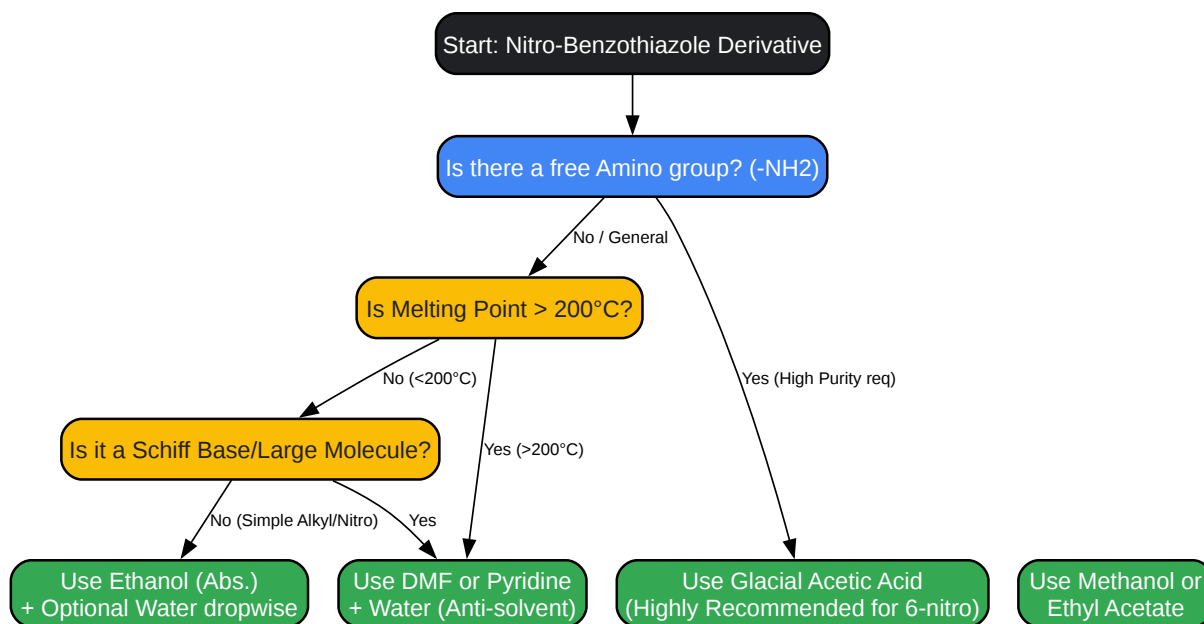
Start: Nitro-Benzothiazole Derivative

Is there a free Amino group? (-NH2)

No / General

Is Melting Point > 200°C?

Yes (High Purity req)

No (<200°C)

Is it a Schiff Base/Large Molecule?

Yes (>200°C)

No (Simple Alkyl/Nitro)

Yes

Use Ethanol (Abs.)
+ Optional Water dropwise

Use DMF or Pyridine
+ Water (Anti-solvent)

Use Glacial Acetic Acid
(Highly Recommended for 6-nitro)

Use Methanol or
Ethyl Acetate